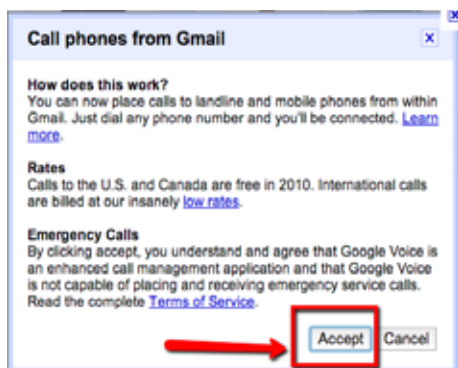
Call phones from Gmail

How does this work?
You can now place calls to landline and mobile phones from within Gmail. Just dial any phone number and you'll be connected. Learn more.

Rates
Calls to the U.S. and Canada are free in 2010. International calls are billed at our insanely low rates.

Emergency Calls
By clicking accept, you understand and agree that Google Voice is an enhanced call management application and that Google Voice is not capable of placing and receiving emergency service calls. Read the complete Terms of Service.

Accept Cancel